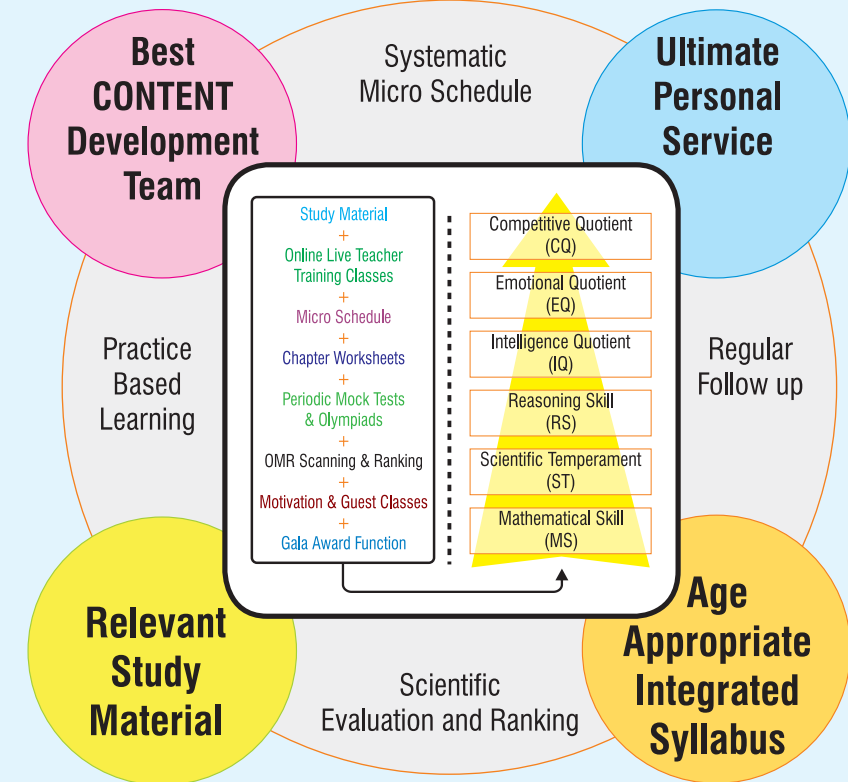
Best CONTENT Development Team

Systematic Micro Schedule

Ultimate Personal Service

Study Material
+
Online Live Teacher Training Classes
+
Micro Schedule
+
Chapter Worksheets
+
Periodic Mock Tests & Olympiads
+
OMR Scanning & Ranking
+
Motivation & Guest Classes
+
Gala Award Function

Competitive Quotient (CQ)

Emotional Quotient (EQ)

Intelligence Quotient (IQ)

Reasoning Skill (RS)

Scientific Temperament (ST)

Mathematical Skill (MS)

Practice Based Learning

Regular Follow up

Relevant Study Material

Scientific Evaluation and Ranking

Age Appropriate Integrated Syllabus